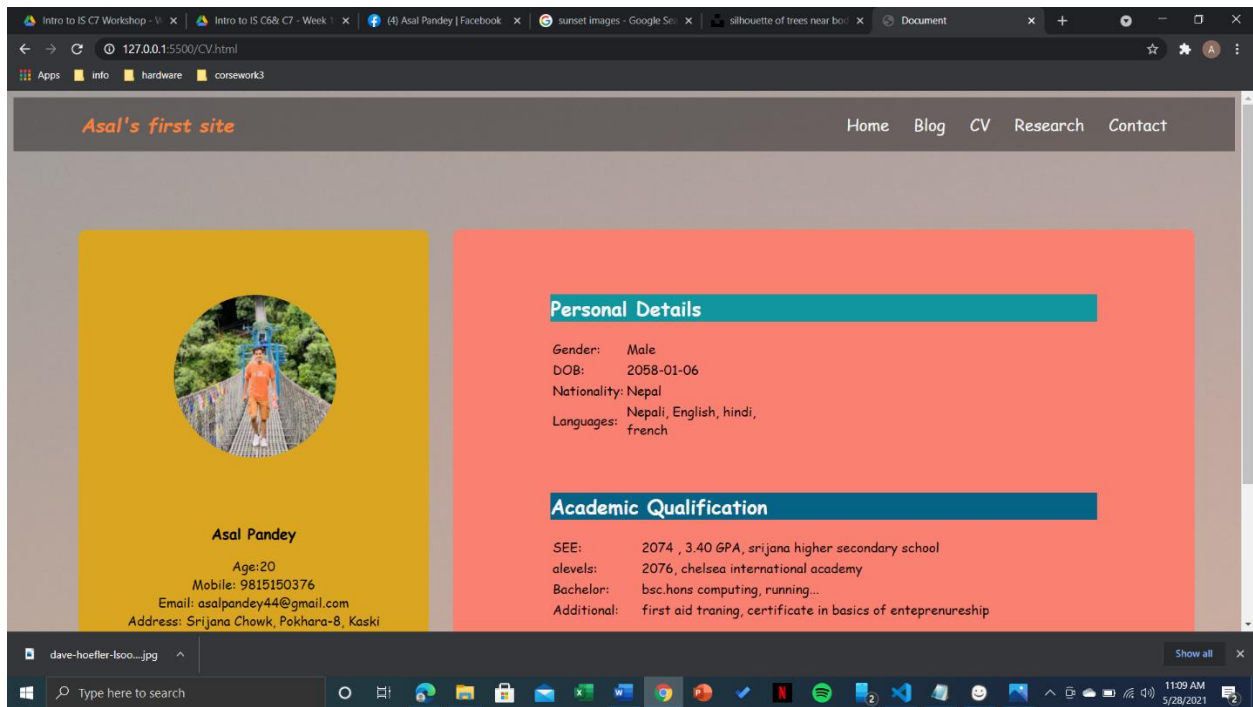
Intro to IS C7 Workshop - W × | Intro to IS C6& C7 - Week 1 × | (4) Asal Pandey | Facebook × | sunset images - Google Sea × | silhouette of trees near bod × | Document × +

127.0.0.1:5500/CV.html

Apps | info | hardware | corsework3

Asal's first site

Home Blog CV Research Contact

Personal Details

| | |
|---|---|
| Gender: | Male |
| DOB: | 2058-01-06 |
| Nationality: | Nepal |
| Languages: | Nepali, English, hindi, french |

Academic Qualification

| | |
|---|---|
| SEE: | 2074 , 3.40 GPA, srijana higher secondary school |
| alevels: | 2076, chelsea international academy |
| Bachelor: | bsc.hons computing, running... |
| Additional: | first aid traning, certificate in basics of enteprenureship |

Asal Pandey

Age:20
Mobile: 9815150376
Email: asalpandey44@gmail.com
Address: Srijana Chowk, Pokhara-8, Kaski

dave-hoefler-lsoo....jpg ^

Show all ×

Type here to search

11:09 AM
5/28/2021